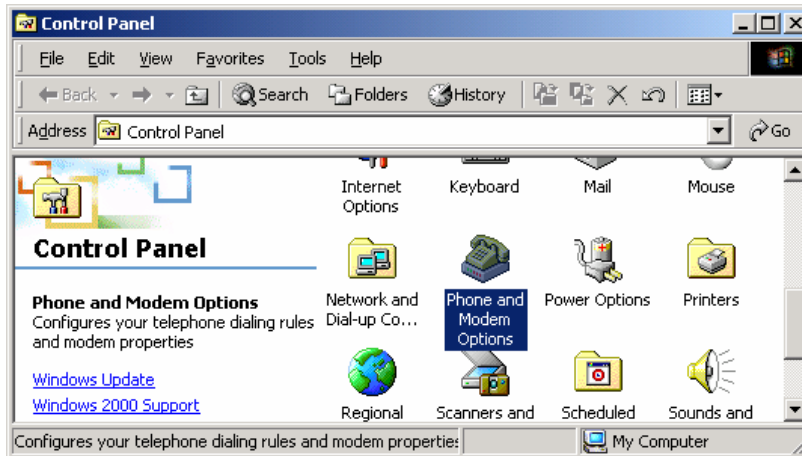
Control Panel

File Edit View Favorites Tools Help

Back Search Folders History

Address Control Panel

Go

Control Panel

Phone and Modem Options
Configures your telephone dialing rules and modem properties

Windows Update
Windows 2000 Support

Internet Options

Keyboard

Mail

Mouse

Network and Dial-up Co...

Phone and Modem Options

Power Options

Printers

Regional

Scanners and

Scheduled

Sounds and

Configures your telephone dialing rules and modem propertie

My Computer